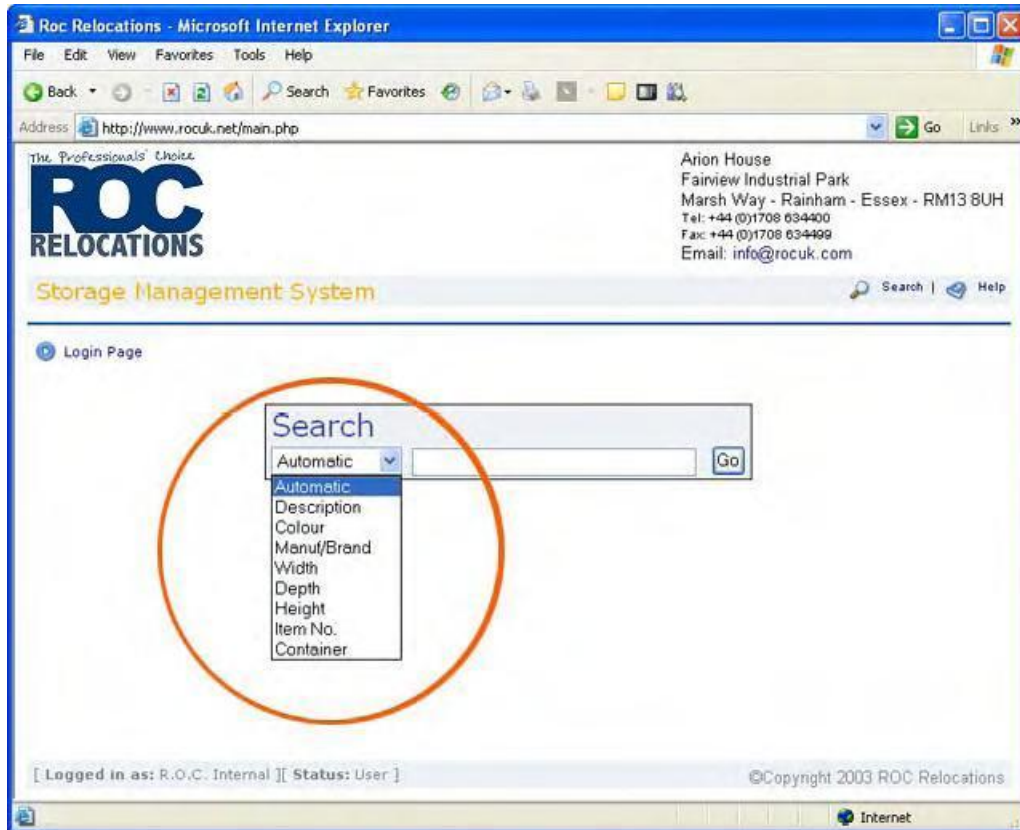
Roc Relocations - Microsoft Internet Explorer

File Edit View Favorites Tools Help

Back Search Favorites

Address http://www.rocuk.net/main.php Go Links

The Professionals' Choice

ROC RELOCATIONS

Arion House
Fairview Industrial Park
Marsh Way - Rainham - Essex - RM13 8UH
Tel: +44 (0)1708 634400
Fax: +44 (0)1708 634499
Email: info@rocuk.com

Storage Management System

Search | Help

Login Page

Search

Automatic Go

Automatic
Description
Colour
Manuf/Brand
Width
Depth
Height
Item No.
Container

[ Logged in as: R.O.C. Internal ][ Status: User ]

©Copyright 2003 ROC Relocations

Internet